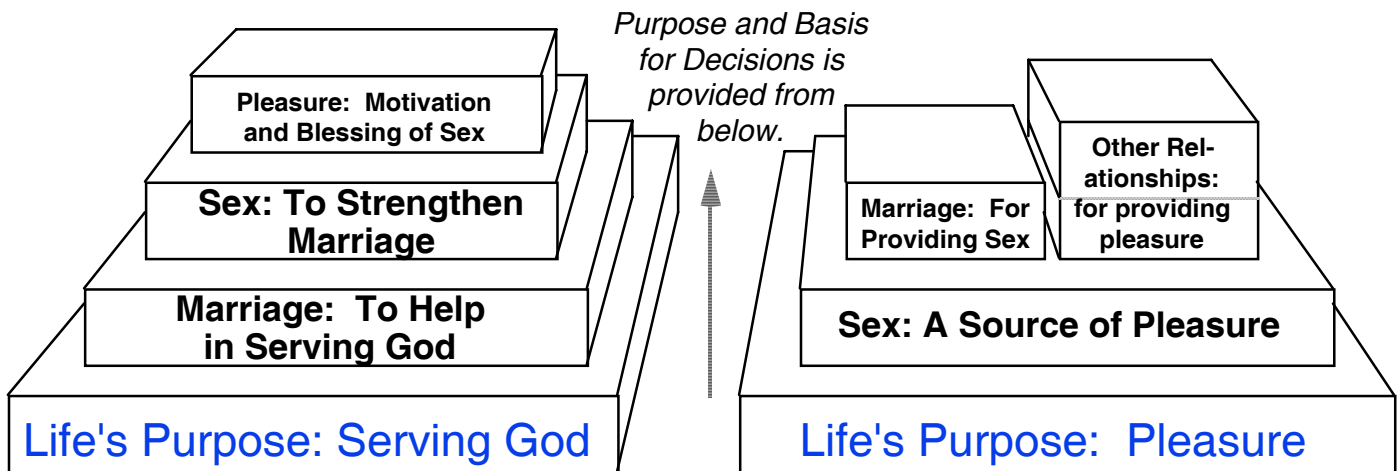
Pleasure: Motivation and Blessing of Sex

Sex: To Strengthen Marriage

Marriage: To Help in Serving God

Life's Purpose: Serving God

Purpose and Basis for Decisions is provided from below.

Marriage: For Providing Sex

Other Relationships: for providing pleasure

Sex: A Source of Pleasure

Life's Purpose: Pleasure